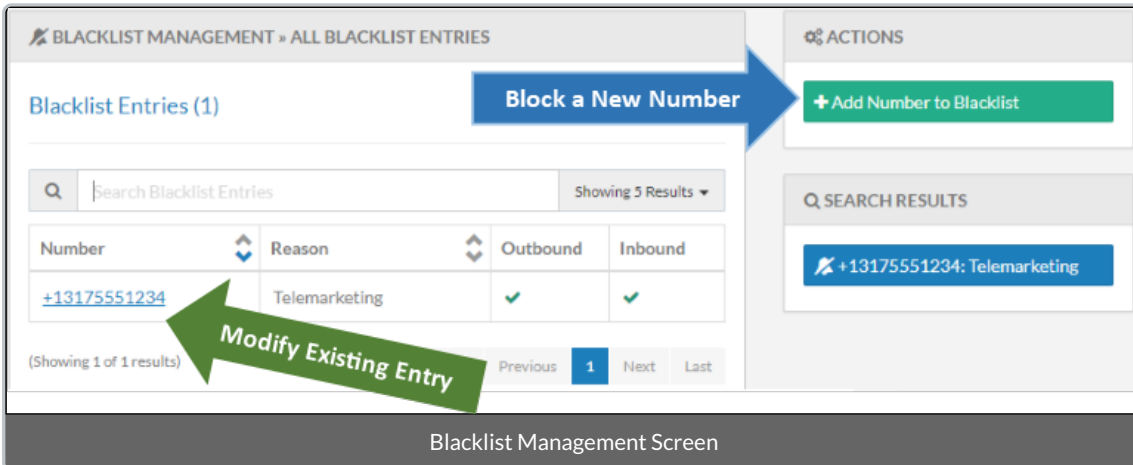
BLACKLIST MANAGEMENT » ALL BLACKLIST ENTRIES

Blacklist Entries (1)

Block a New Number

ACTIONS

+ Add Number to Blacklist

Search Blacklist Entries

Showing 5 Results

| Number | Reason | Outbound | Inbound |
|---|---|---|---|
| +13175551234 | Telemarketing | ✔ | ✔ |

SEARCH RESULTS

+13175551234: Telemarketing

Modify Existing Entry

(Showing 1 of 1 results)

Previous 1 Next Last

Blacklist Management Screen